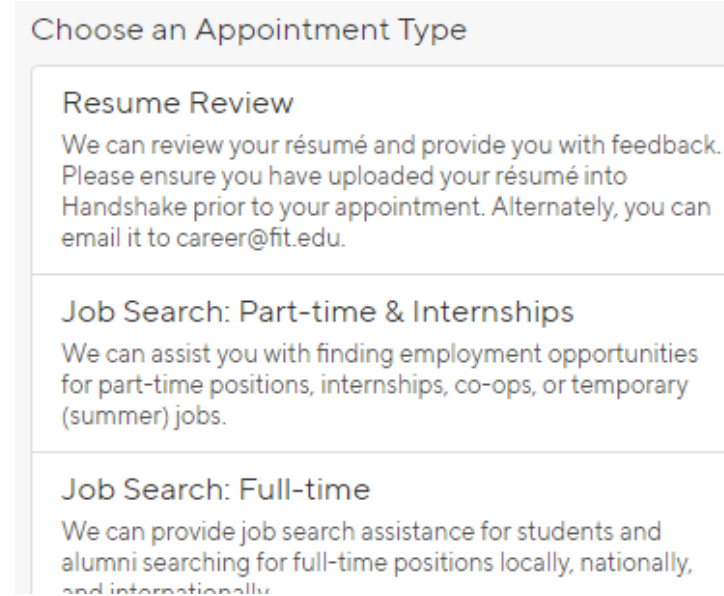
Choose an Appointment Type

Resume Review

We can review your résumé and provide you with feedback. Please ensure you have uploaded your résumé into Handshake prior to your appointment. Alternately, you can email it to career@fit.edu.

Job Search: Part-time & Internships

We can assist you with finding employment opportunities for part-time positions, internships, co-ops, or temporary (summer) jobs.

Job Search: Full-time

We can provide job search assistance for students and alumni searching for full-time positions locally, nationally, and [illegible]